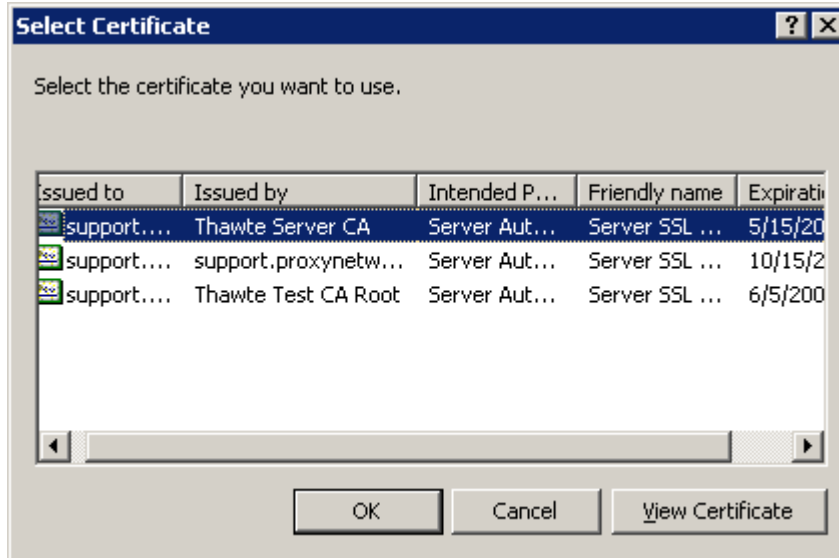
Select Certificate

?

X

Select the certificate you want to use.

| Issued to | Issued by | Intended P... | Friendly name | Expirati |
|---|---|---|---|---|
| support.... | Thawte Server CA | Server Aut... | Server SSL ... | 5/15/20 |
| support.... | support.proxynetw... | Server Aut... | Server SSL ... | 10/15/2 |
| support.... | Thawte Test CA Root | Server Aut... | Server SSL ... | 6/5/200 |

OK

Cancel

View Certificate